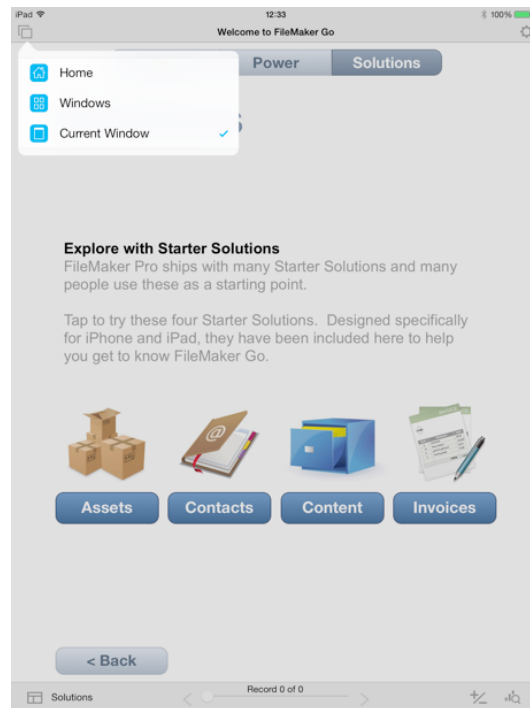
iPad
12:33
100%
Welcome to FileMaker Go

Home
Windows
Current Window

Power
Solutions

Explore with Starter Solutions
FileMaker Pro ships with many Starter Solutions and many people use these as a starting point.

Tap to try these four Starter Solutions. Designed specifically for iPhone and iPad, they have been included here to help you get to know FileMaker Go.

Assets
Contacts
Content
Invoices

< Back

Solutions
Record 0 of 0